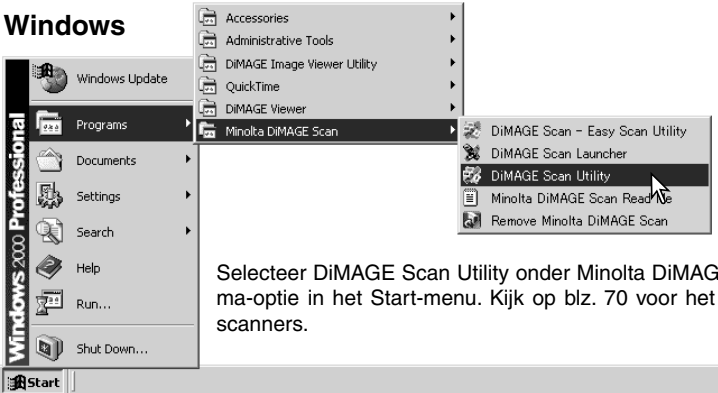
Windows

Windows Update
Programs
Documents
Settings
Search
Help
Run...
Shut Down...

Windows 2000 Professional

Start

Accessories
Administrative Tools
DiMAGE Image Viewer Utility
QuickTime
DiMAGE Viewer
Minolta DiMAGE Scan

DiMAGE Scan - Easy Scan Utility
DiMAGE Scan Launcher
DiMAGE Scan Utility
Minolta DiMAGE Scan Read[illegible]e
Remove Minolta DiMAGE Scan

Selecteer DiMAGE Scan Utility onder Minolta DiMAG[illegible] ma-optie in het Start-menu. Kijk op blz. 70 voor het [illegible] scanners.